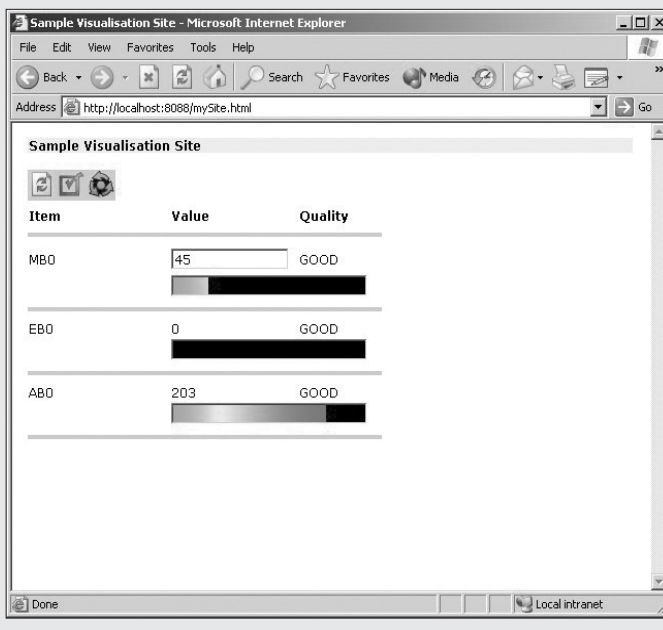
Sample Visualisation Site - Microsoft Internet Explorer

File Edit View Favorites Tools Help

Back Search Favorites Media

Address http://localhost:8088/mySite.html Go

Sample Visualisation Site

| Item | Value | Quality |
|---|---|---|
| MB0 | 45 | GOOD |
| EB0 | 0 | GOOD |
| AB0 | 203 | GOOD |

Done Local intranet